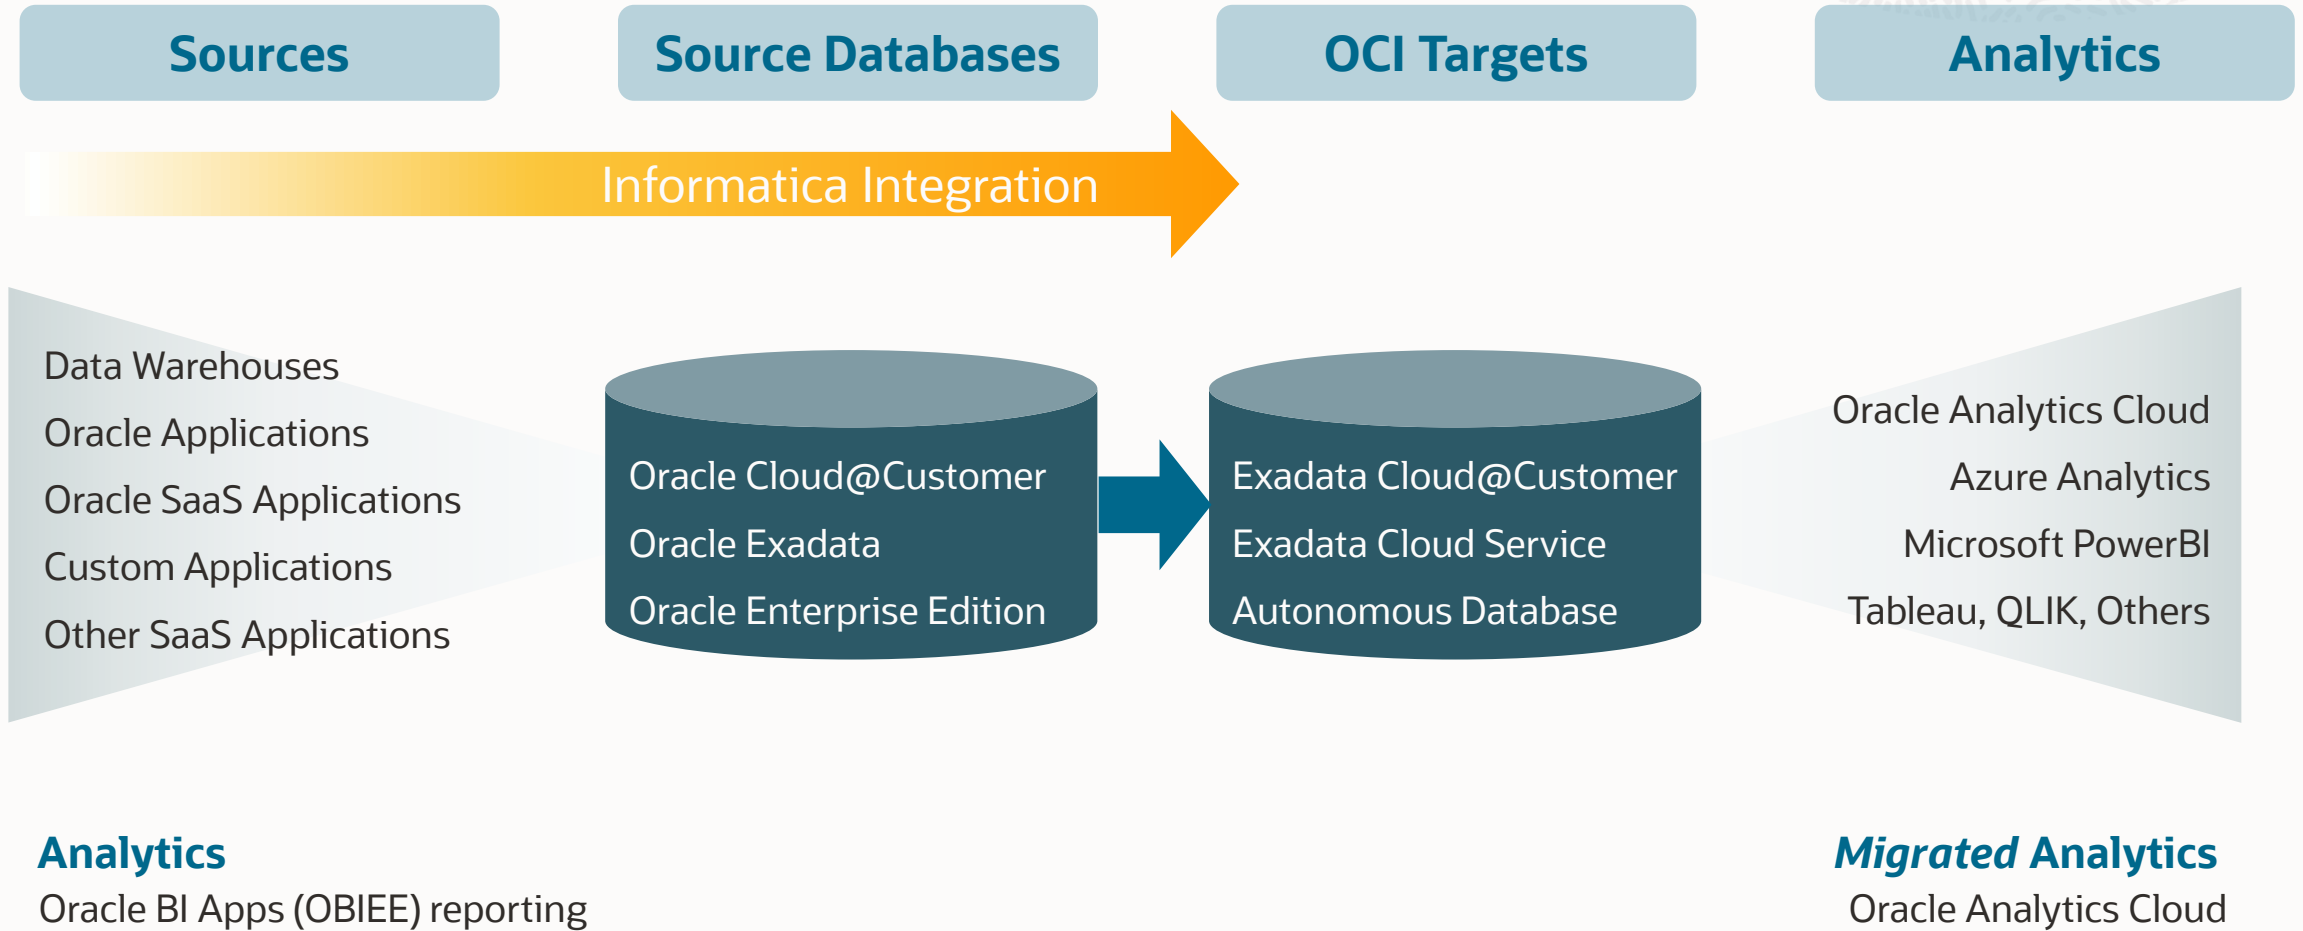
Sources

Source Databases

OCI Targets

Analytics

Informatica Integration

Data Warehouses
Oracle Applications
Oracle SaaS Applications
Custom Applications
Other SaaS Applications

Oracle Cloud@Customer
Oracle Exadata
Oracle Enterprise Edition

Exadata Cloud@Customer
Exadata Cloud Service
Autonomous Database

Oracle Analytics Cloud
Azure Analytics
Microsoft PowerBI
Tableau, QLIK, Others

Analytics
Oracle BI Apps (OBIEE) reporting

Migrated Analytics
Oracle Analytics Cloud